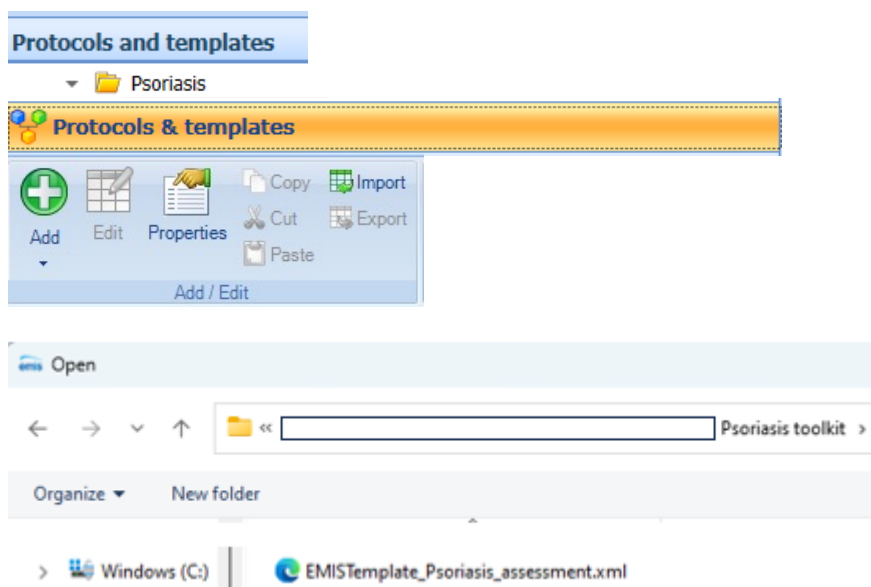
Protocols and templates

Psoriasis

Protocols & templates

Add

Edit

Properties

Copy

Cut

Paste

Import

Export

Add / Edit

Open

« Psoriasis toolkit ›

Organize ▾

New folder

Windows (C:)

EMISTemplate_Psoriasis_assessment.xml